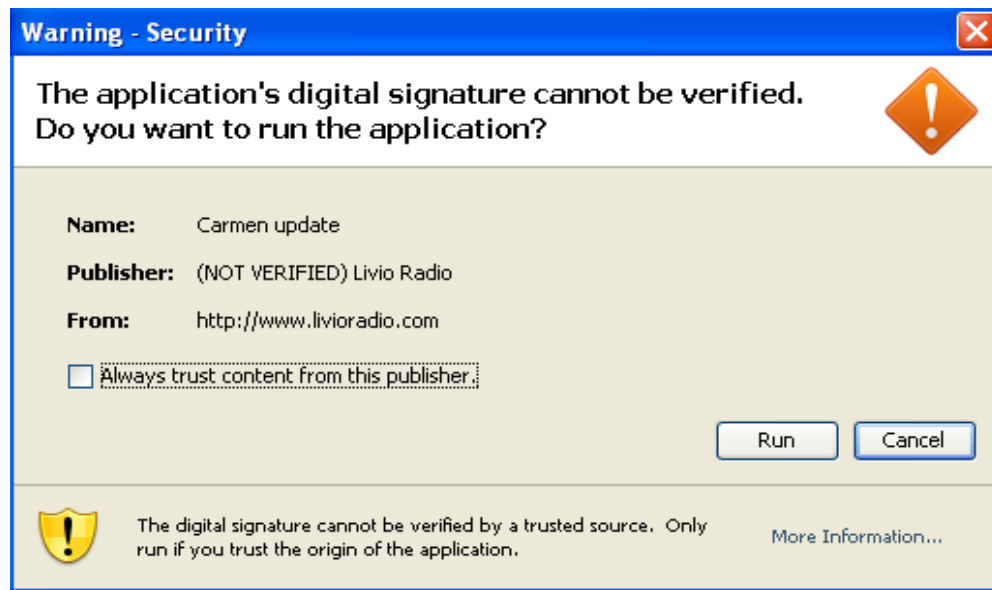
Warning - Security

The application's digital signature cannot be verified.
Do you want to run the application?

Name: Carmen update

Publisher: (NOT VERIFIED) Livio Radio

From: http://www.livioradio.com

Always trust content from this publisher.

Run Cancel

The digital signature cannot be verified by a trusted source. Only run if you trust the origin of the application.

More Information...